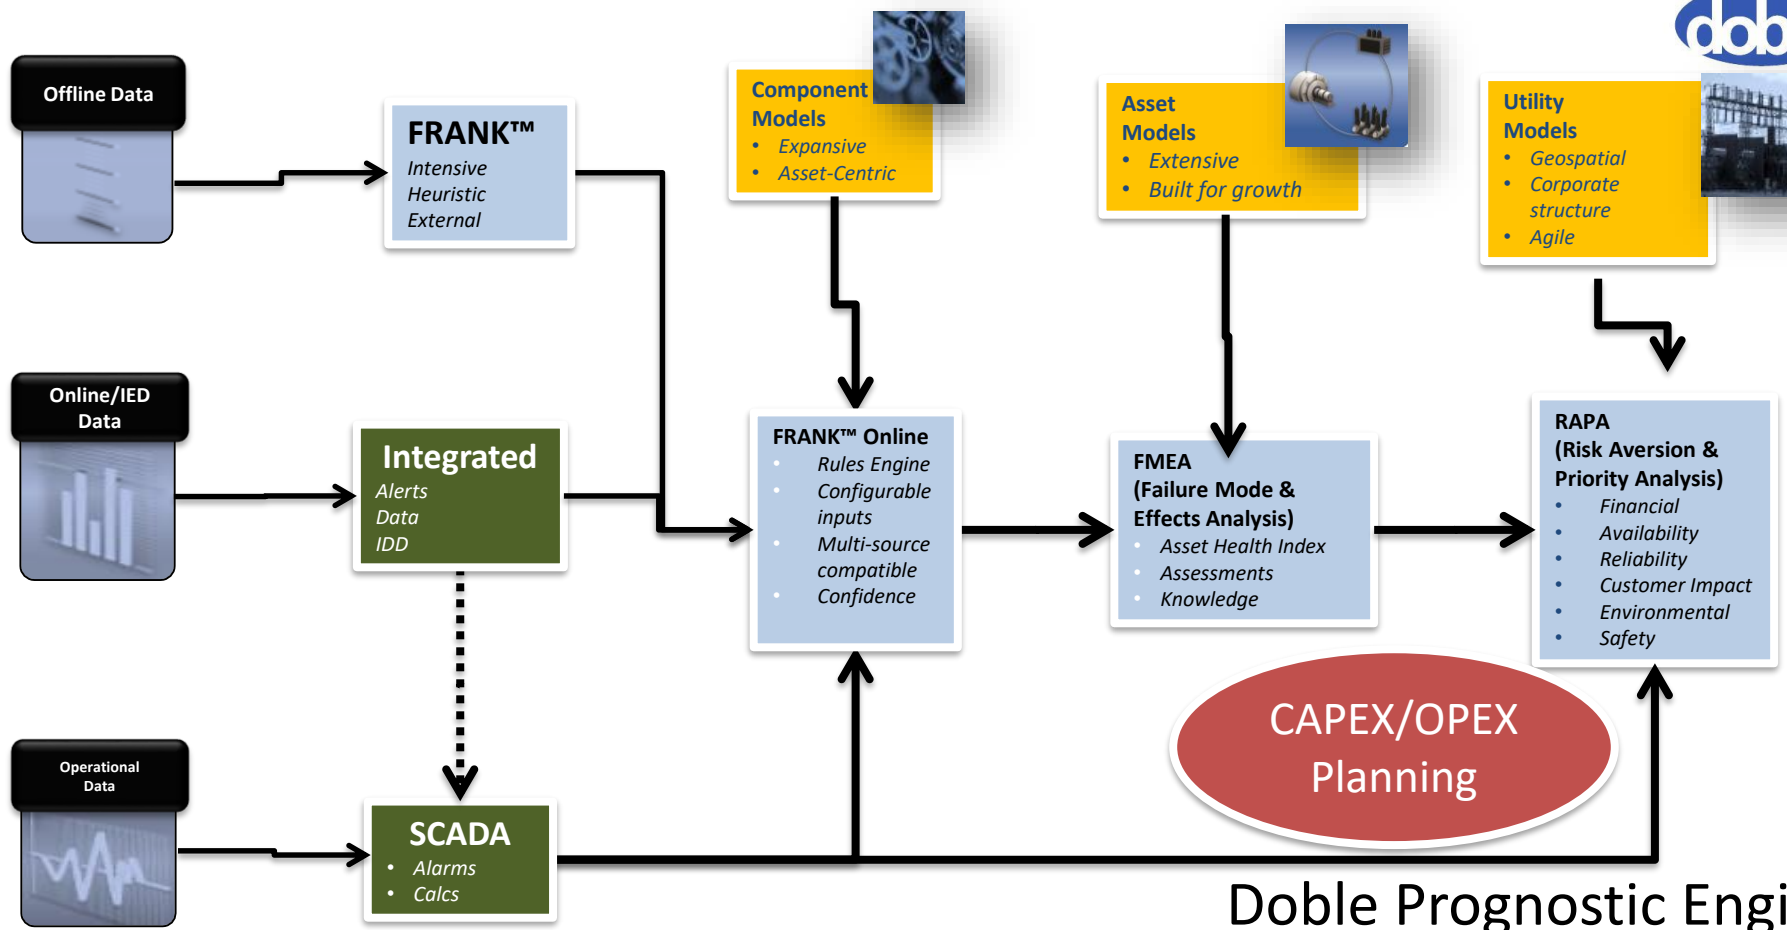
Offline Data

FRANK™
Intensive
Heuristic
External

Component Models
• Expansive
• Asset-Centric

Asset Models
• Extensive
• Built for growth

Utility Models
• Geospatial
• Corporate structure
• Agile

dob

Online/IED Data

Integrated
Alerts
Data
IDD

FRANK™ Online
• Rules Engine
• Configurable inputs
• Multi-source compatible
• Confidence

FMEA
(Failure Mode & Effects Analysis)
• Asset Health Index
• Assessments
• Knowledge

RAPA
(Risk Aversion & Priority Analysis)
• Financial
• Availability
• Reliability
• Customer Impact
• Environmental
• Safety

Operational Data

SCADA
• Alarms
• Calcs

CAPEX/OPEX Planning

Doble Prognostic Engi